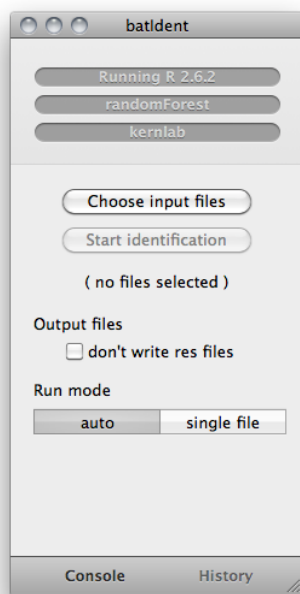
batIdent

Running R 2.6.2

randomForest

kernlab

Choose input files

Start identification

( no files selected )

Output files

don't write res files

Run mode

| auto | single file |
|---|---|

Console

History